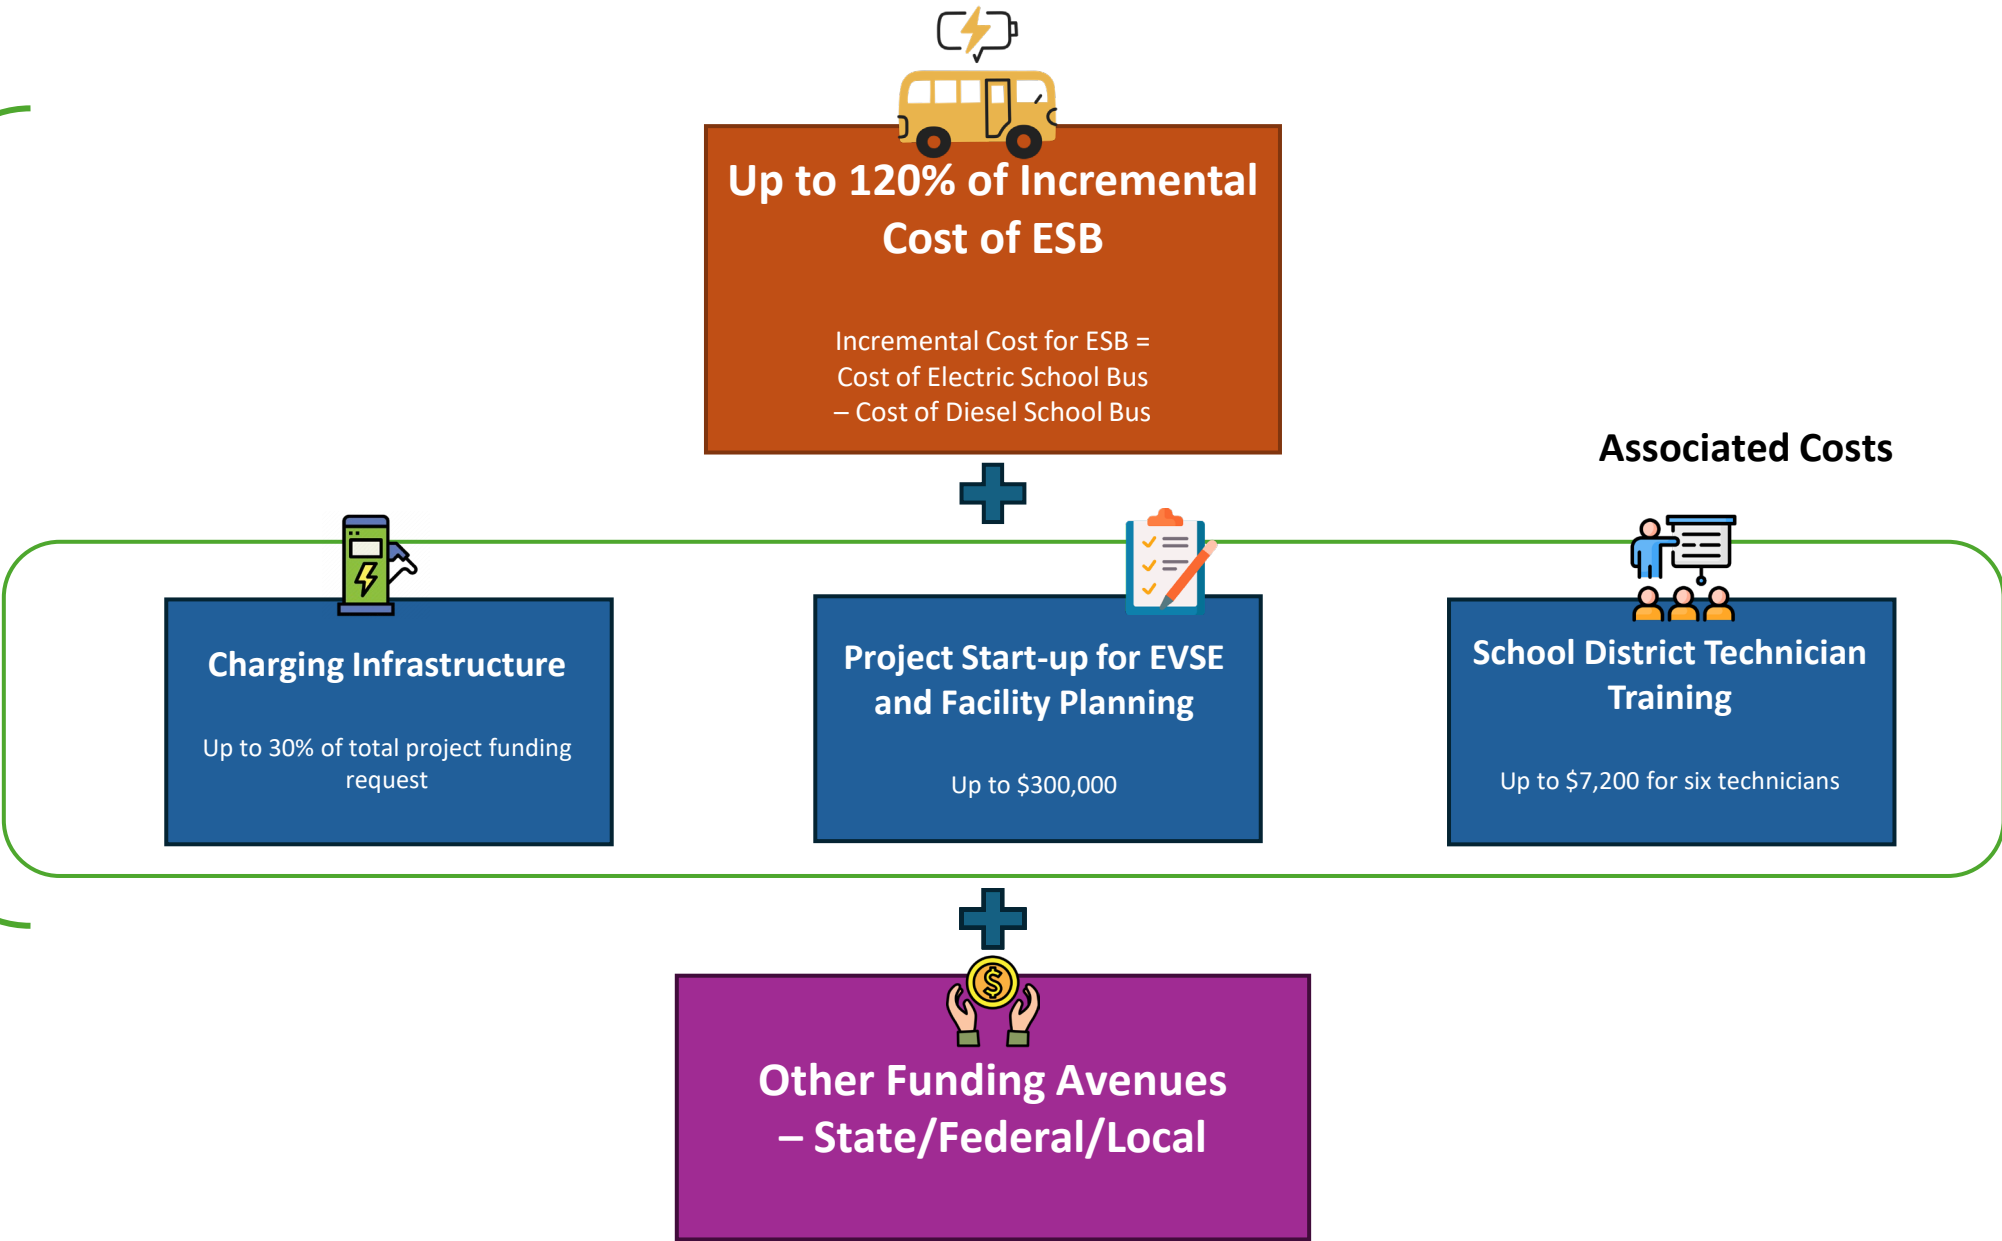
Up to 120% of Incremental Cost of ESB

Incremental Cost for ESB = Cost of Electric School Bus – Cost of Diesel School Bus

Associated Costs

Charging Infrastructure

Up to 30% of total project funding request

Project Start-up for EVSE and Facility Planning

Up to $300,000

School District Technician Training

Up to $7,200 for six technicians

Other Funding Avenues – State/Federal/Local